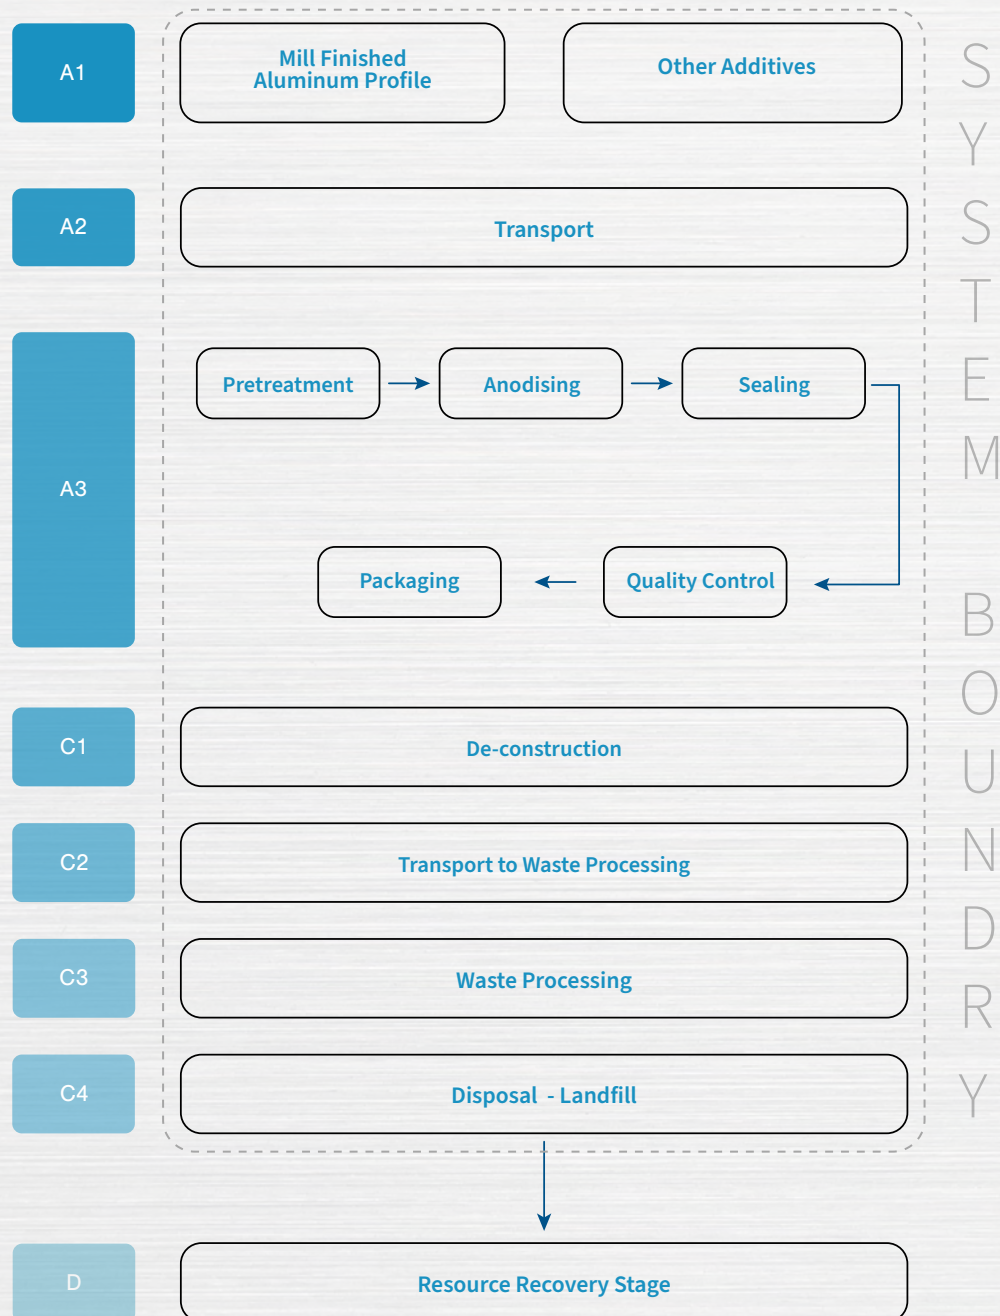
A1

Mill Finished Aluminum Profile

Other Additives

A2

Transport

A3

Pretreatment

Anodising

Sealing

Packaging

Quality Control

C1

De-construction

C2

Transport to Waste Processing

C3

Waste Processing

C4

Disposal - Landfill

D

Resource Recovery Stage

SYSTEM BOUNDRY